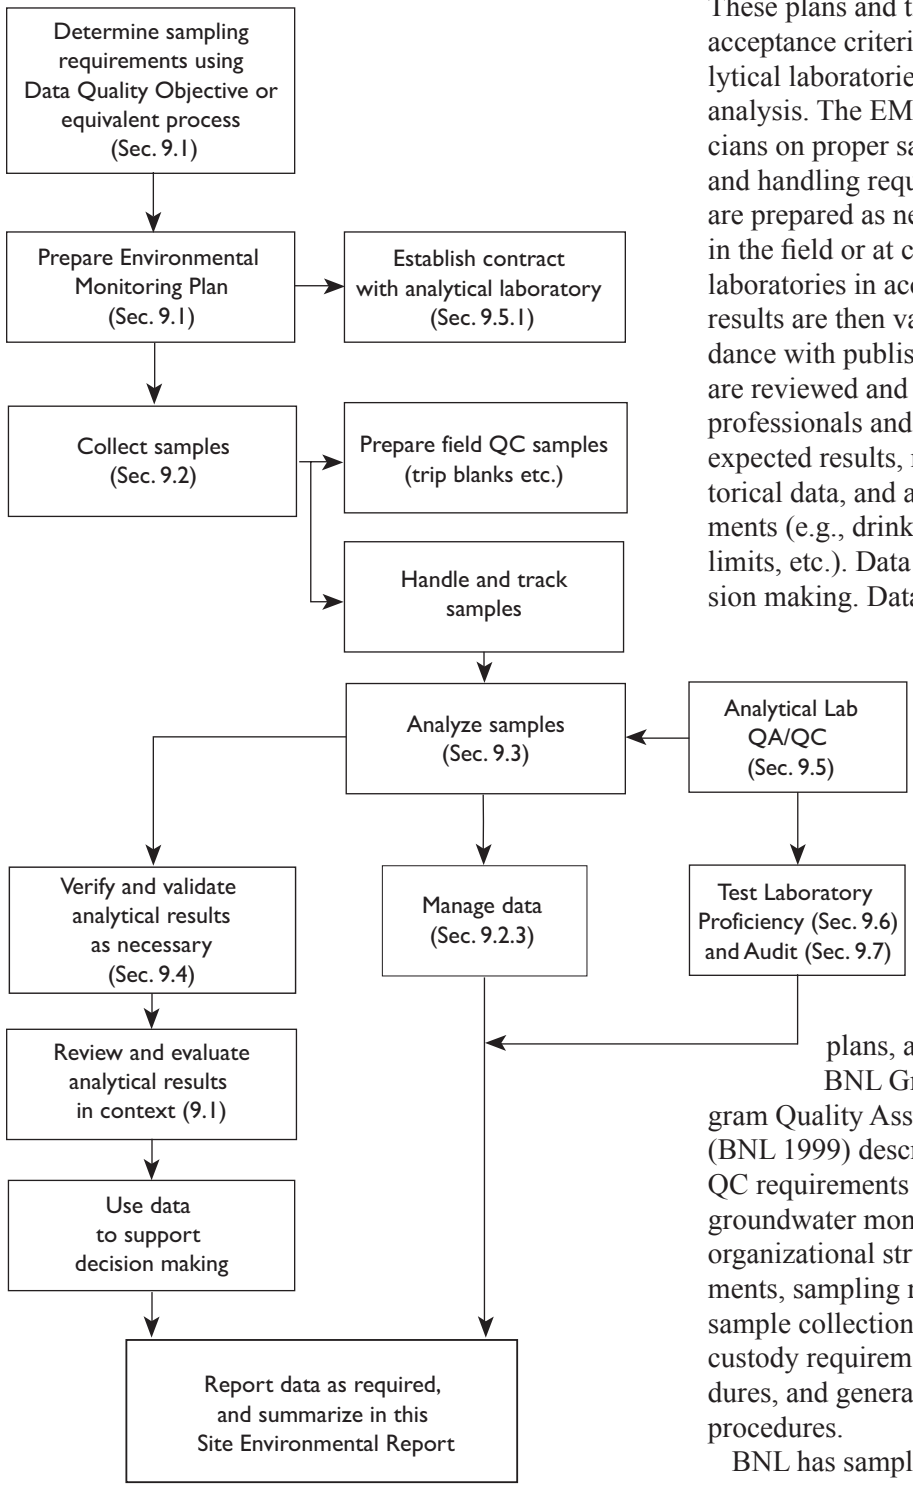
Determine sampling requirements using Data Quality Objective or equivalent process (Sec. 9.1)

Prepare Environmental Monitoring Plan (Sec. 9.1)

Establish contract with analytical laboratory (Sec. 9.5.1)

Collect samples (Sec. 9.2)

Prepare field QC samples (trip blanks etc.)

Handle and track samples

Analyze samples (Sec. 9.3)

Analytical Lab QA/QC (Sec. 9.5)

Verify and validate analytical results as necessary (Sec. 9.4)

Manage data (Sec. 9.2.3)

Test Laboratory Proficiency (Sec. 9.6) and Audit (Sec. 9.7)

Review and evaluate analytical results in context (9.1)

Use data to support decision making

Report data as required, and summarize in this Site Environmental Report

These plans and t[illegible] acceptance criteri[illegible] lytical laboratorie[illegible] analysis. The EM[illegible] cians on proper sa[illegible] and handling requ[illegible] are prepared as ne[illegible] in the field or at c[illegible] laboratories in acc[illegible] results are then va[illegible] dance with publis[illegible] are reviewed and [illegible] professionals and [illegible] expected results, r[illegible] torical data, and a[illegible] ments (e.g., drink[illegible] limits, etc.). Data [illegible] sion making. Data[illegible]

plans, a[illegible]

BNL G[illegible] gram Quality Ass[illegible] (BNL 1999) descr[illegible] QC requirements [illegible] groundwater mon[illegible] organizational str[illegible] ments, sampling r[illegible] sample collection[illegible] custody requirem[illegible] dures, and genera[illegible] procedures.

BNL has sampl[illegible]